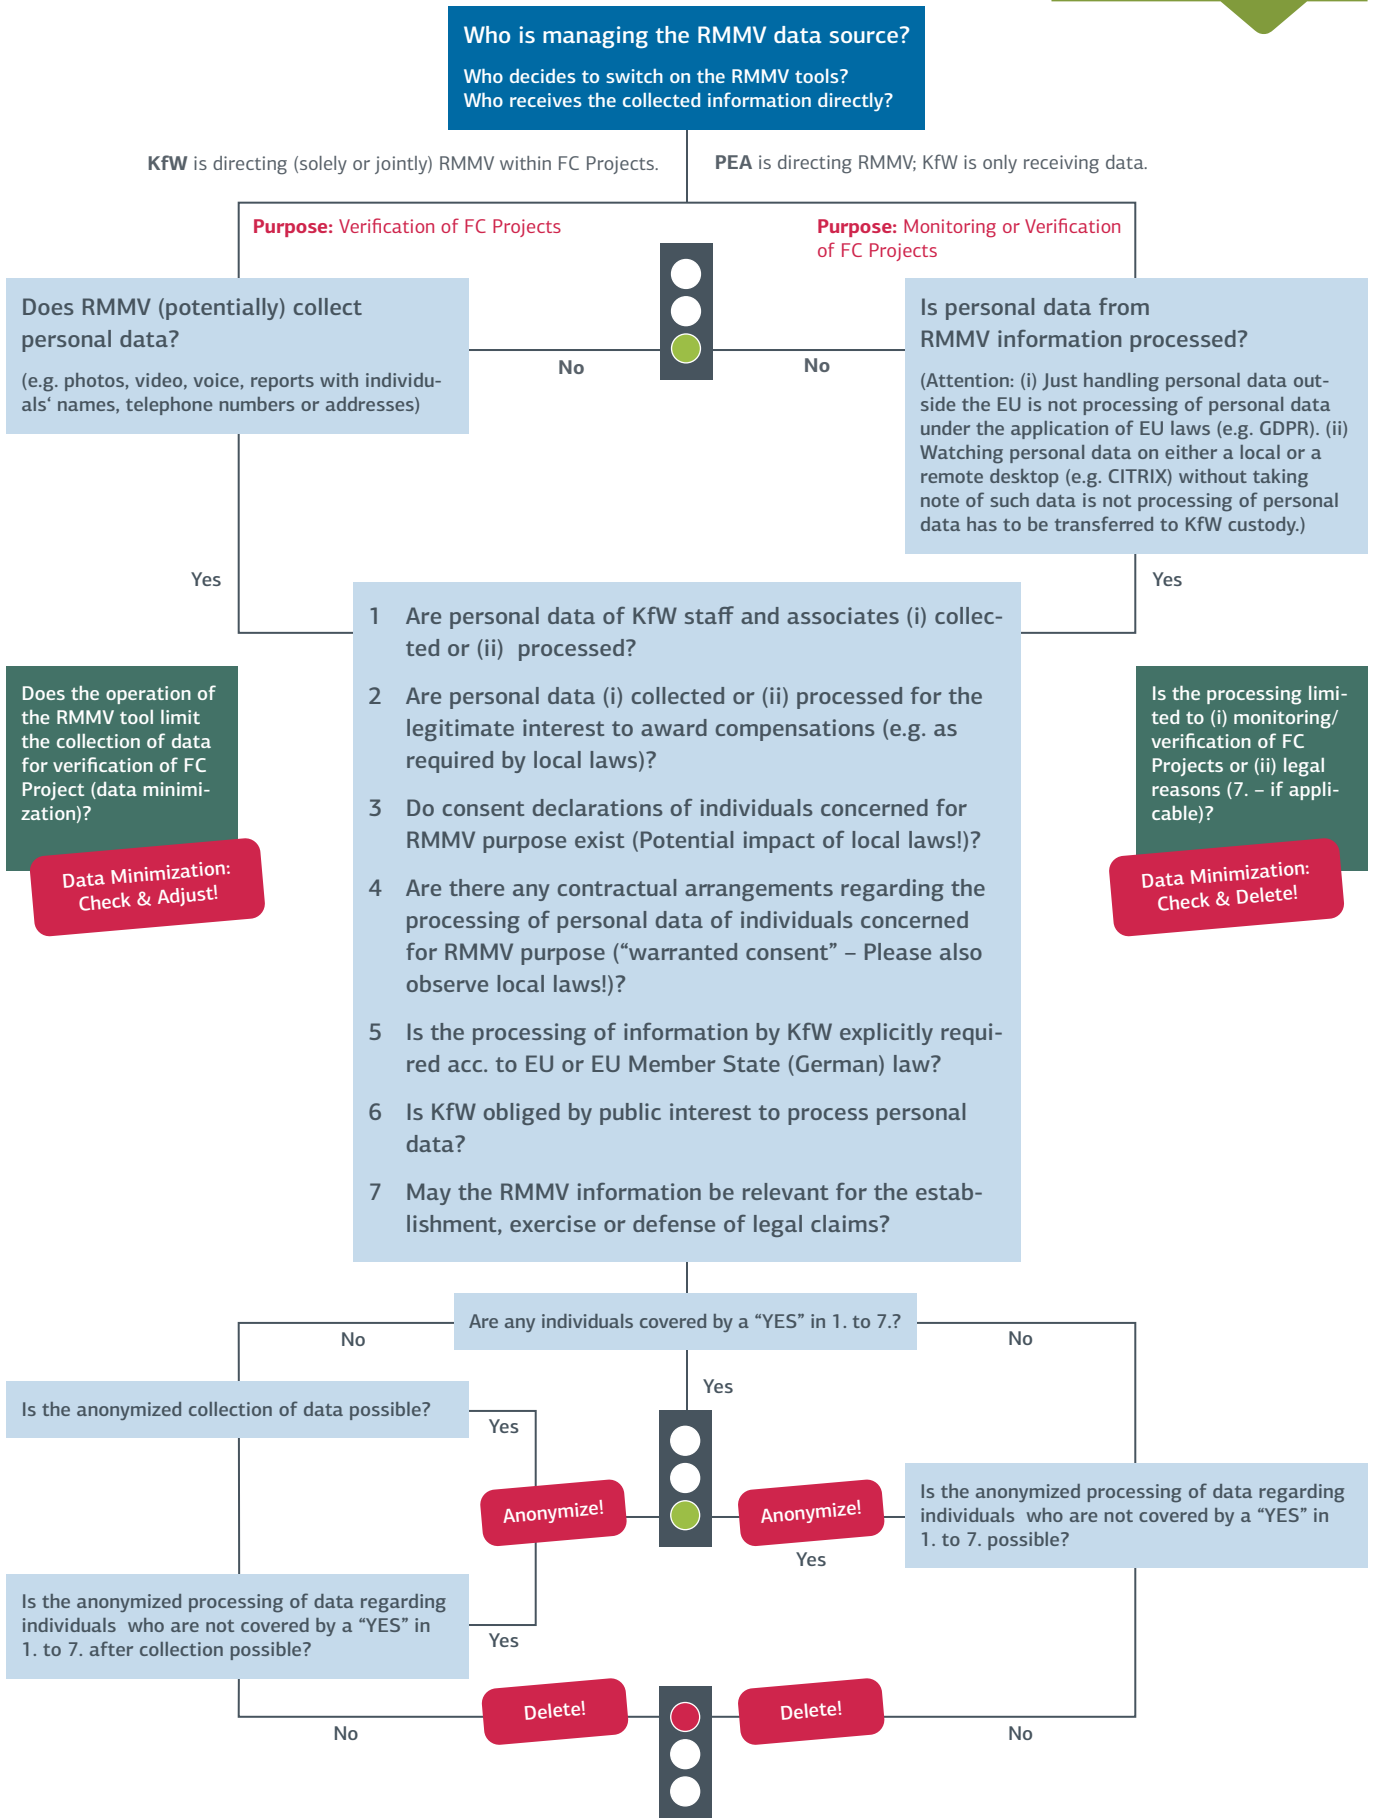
Who is managing the RMMV data source?

Who decides to switch on the RMMV tools?
Who receives the collected information directly?

KfW is directing (solely or jointly) RMMV within FC Projects.

PEA is directing RMMV; KfW is only receiving data.

Purpose: Verification of FC Projects

Purpose: Monitoring or Verification of FC Projects

Does RMMV (potentially) collect personal data?

(e.g. photos, video, voice, reports with individuals‘ names, telephone numbers or addresses)

No

No

Is personal data from RMMV information processed?

(Attention: (i) Just handling personal data outside the EU is not processing of personal data under the application of EU laws (e.g. GDPR). (ii) Watching personal data on either a local or a remote desktop (e.g. CITRIX) without taking note of such data is not processing of personal data has to be transferred to KfW custody.)

Yes

Yes

1 Are personal data of KfW staff and associates (i) collected or (ii) processed?

2 Are personal data (i) collected or (ii) processed for the legitimate interest to award compensations (e.g. as required by local laws)?

3 Do consent declarations of individuals concerned for RMMV purpose exist (Potential impact of local laws!)?

4 Are there any contractual arrangements regarding the processing of personal data of individuals concerned for RMMV purpose (“warranted consent” – Please also observe local laws!)?

5 Is the processing of information by KfW explicitly required acc. to EU or EU Member State (German) law?

6 Is KfW obliged by public interest to process personal data?

7 May the RMMV information be relevant for the establishment, exercise or defense of legal claims?

Does the operation of the RMMV tool limit the collection of data for verification of FC Project (data minimization)?

Data Minimization: Check & Adjust!

Is the processing limited to (i) monitoring/ verification of FC Projects or (ii) legal reasons (7. – if applicable)?

Data Minimization: Check & Delete!

Are any individuals covered by a “YES” in 1. to 7.?

No

No

Yes

Is the anonymized collection of data possible?

Yes

Anonymize!

Anonymize!

Yes

Is the anonymized processing of data regarding individuals who are not covered by a “YES” in 1. to 7. possible?

Is the anonymized processing of data regarding individuals who are not covered by a “YES” in 1. to 7. after collection possible?

Yes

Delete!

Delete!

No

No